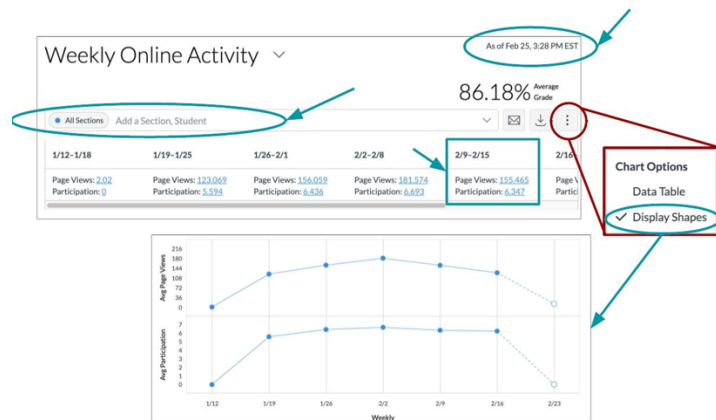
Weekly Online Activity

As of Feb 25, 3:28 PM EST

86.18% Average Grade

All Sections Add a Section, Student

| 1/12–1/18 | 1/19–1/25 | 1/26–2/1 | 2/2–2/8 | 2/9–2/15 | 2/16 |
|---|---|---|---|---|---|
| Page Views: 2.02 Participation: 0 | Page Views: 123.069 Participation: 5.594 | Page Views: 156.059 Participation: 6.436 | Page Views: 181.574 Participation: 6.693 | Page Views: 155.465 Participation: 6.347 | Page V Partic |

Chart Options
Data Table
✓ Display Shapes

Avg Page Views
216
180
144
108
72
36
0

Avg Participation
7
6
5
4
3
2
1
0

1/12 1/19 1/26 2/2 2/9 2/16 2/23
Weekly